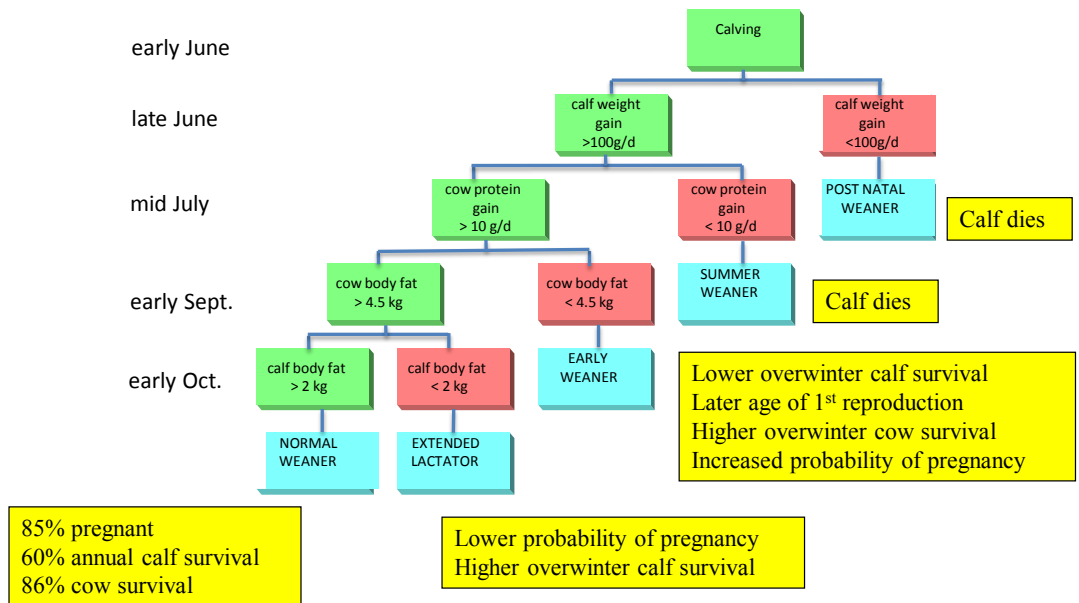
early June

late June

mid July

early Sept.

early Oct.

Calving

calf weight gain >100g/d

calf weight gain <100g/d

cow protein gain > 10 g/d

cow protein gain < 10 g/d

POST NATAL WEANER

Calf dies

cow body fat > 4.5 kg

cow body fat < 4.5 kg

SUMMER WEANER

Calf dies

calf body fat > 2 kg

calf body fat < 2 kg

EARLY WEANER

Lower overwinter calf survival
Later age of 1$^{st}$ reproduction
Higher overwinter cow survival
Increased probability of pregnancy

NORMAL WEANER

EXTENDED LACTATOR

85% pregnant
60% annual calf survival
86% cow survival

Lower probability of pregnancy
Higher overwinter calf survival